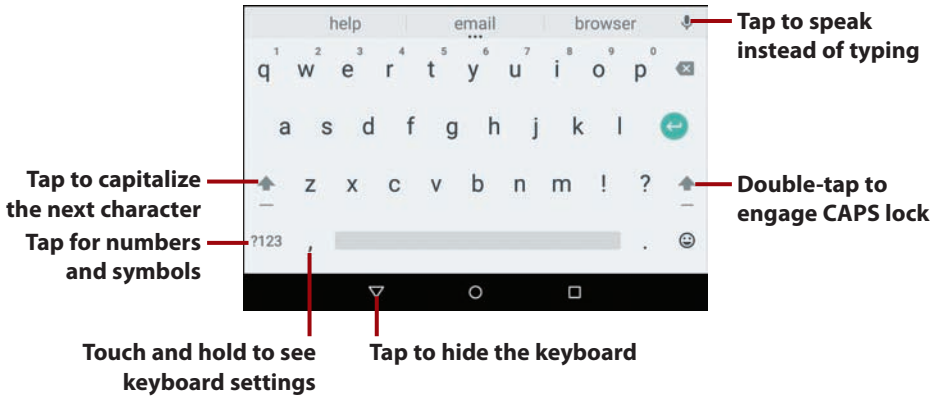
help email browser

Tap to speak instead of typing

1 q 2 w 3 e 4 r 5 t 6 y 7 u 8 i 9 o 0 p

a s d f g h j k l

Tap to capitalize the next character

z x c v b n m ! ?

Double-tap to engage CAPS lock

Tap for numbers and symbols

?123 , .

Touch and hold to see keyboard settings

Tap to hide the keyboard